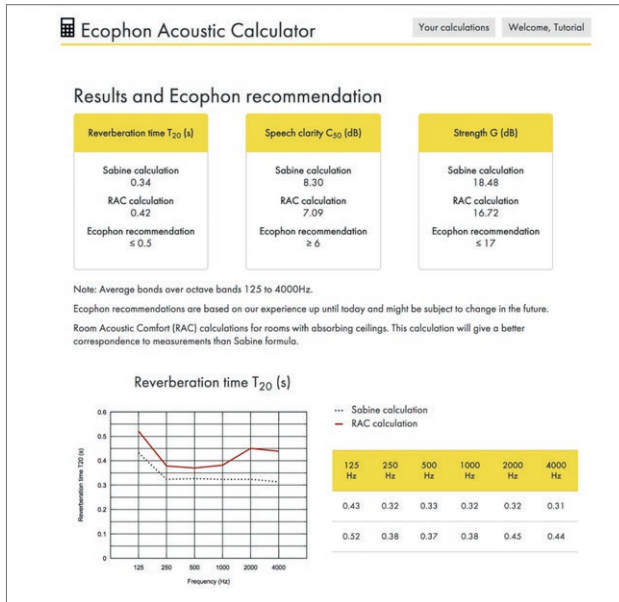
Ecophon Acoustic Calculator

Your calculations

Welcome, Tutorial

Results and Ecophon recommendation

Reverberation time $T_{20}$ (s)

Sabine calculation
0.34

RAC calculation
0.42

Ecophon recommendation
≤ 0.5

Speech clarity $C_{50}$ (dB)

Sabine calculation
8.30

RAC calculation
7.09

Ecophon recommendation
≥ 6

Strength G (dB)

Sabine calculation
18.48

RAC calculation
16.72

Ecophon recommendation
≤ 17

Note: Average bonds over octave bands 125 to 4000Hz.

Ecophon recommendations are based on our experience up until today and might be subject to change in the future.

Room Acoustic Comfort (RAC) calculations for rooms with absorbing ceilings. This calculation will give a better correspondence to measurements than Sabine formula.

Reverberation time $T_{20}$ (s)

Reverberation time T20 (s)

0.6
0.5
0.4
0.3
0.2
0.1
0

125 250 500 1000 2000 4000

Frequency (Hz)

Sabine calculation
RAC calculation

| 125 Hz | 250 Hz | 500 Hz | 1000 Hz | 2000 Hz | 4000 Hz |
|---|---|---|---|---|---|
| 0.43 | 0.32 | 0.33 | 0.32 | 0.32 | 0.31 |
| 0.52 | 0.38 | 0.37 | 0.38 | 0.45 | 0.44 |